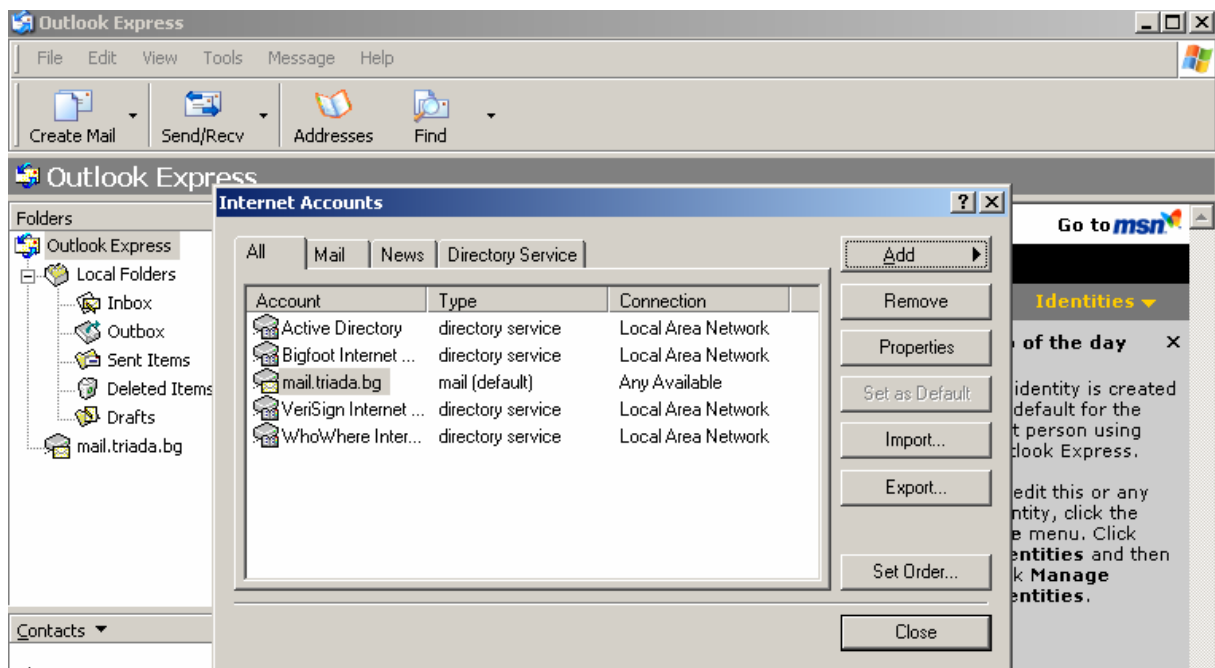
Outlook Express

File Edit View Tools Message Help

Create Mail Send/Recv Addresses Find

Outlook Express

Folders

Outlook Express
Local Folders
Inbox
Outbox
Sent Items
Deleted Items
Drafts
mail.triada.bg

Contacts

Internet Accounts

All Mail News Directory Service

| Account | Type | Connection |
|---|---|---|
| Active Directory | directory service | Local Area Network |
| Bigfoot Internet ... | directory service | Local Area Network |
| mail.triada.bg | mail (default) | Any Available |
| VeriSign Internet ... | directory service | Local Area Network |
| WhoWhere Inter... | directory service | Local Area Network |

Add
Remove
Properties
Set as Default
Import...
Export...
Set Order...
Close

Go to msn

Identities

of the day

identity is created default for the t person using tlook Express.

edit this or any ntity, click the e menu. Click entities and then k Manage entities.